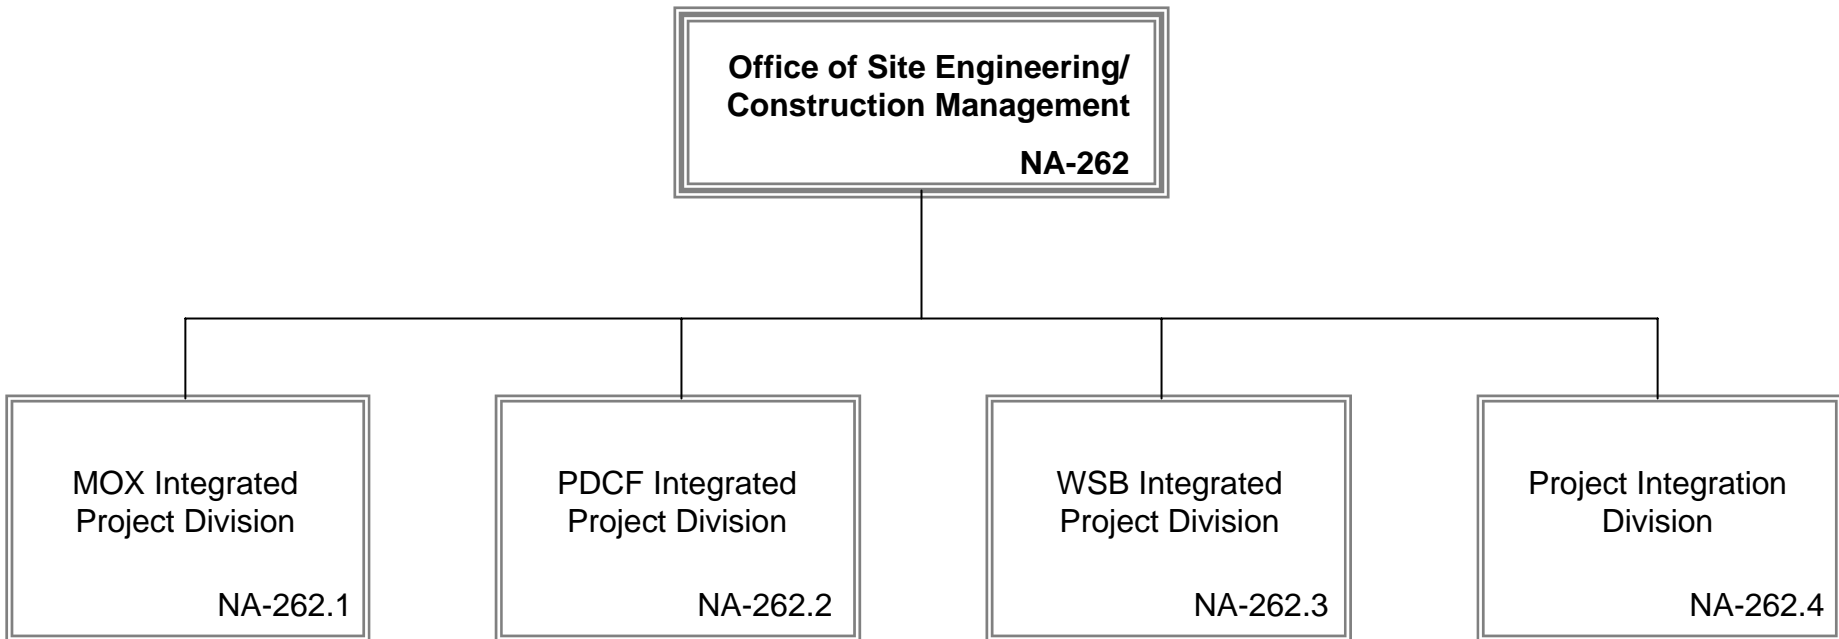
Office of Site Engineering/ Construction Management

NA-262

MOX Integrated Project Division

NA-262.1

PDCF Integrated Project Division

NA-262.2

WSB Integrated Project Division

NA-262.3

Project Integration Division

NA-262.4